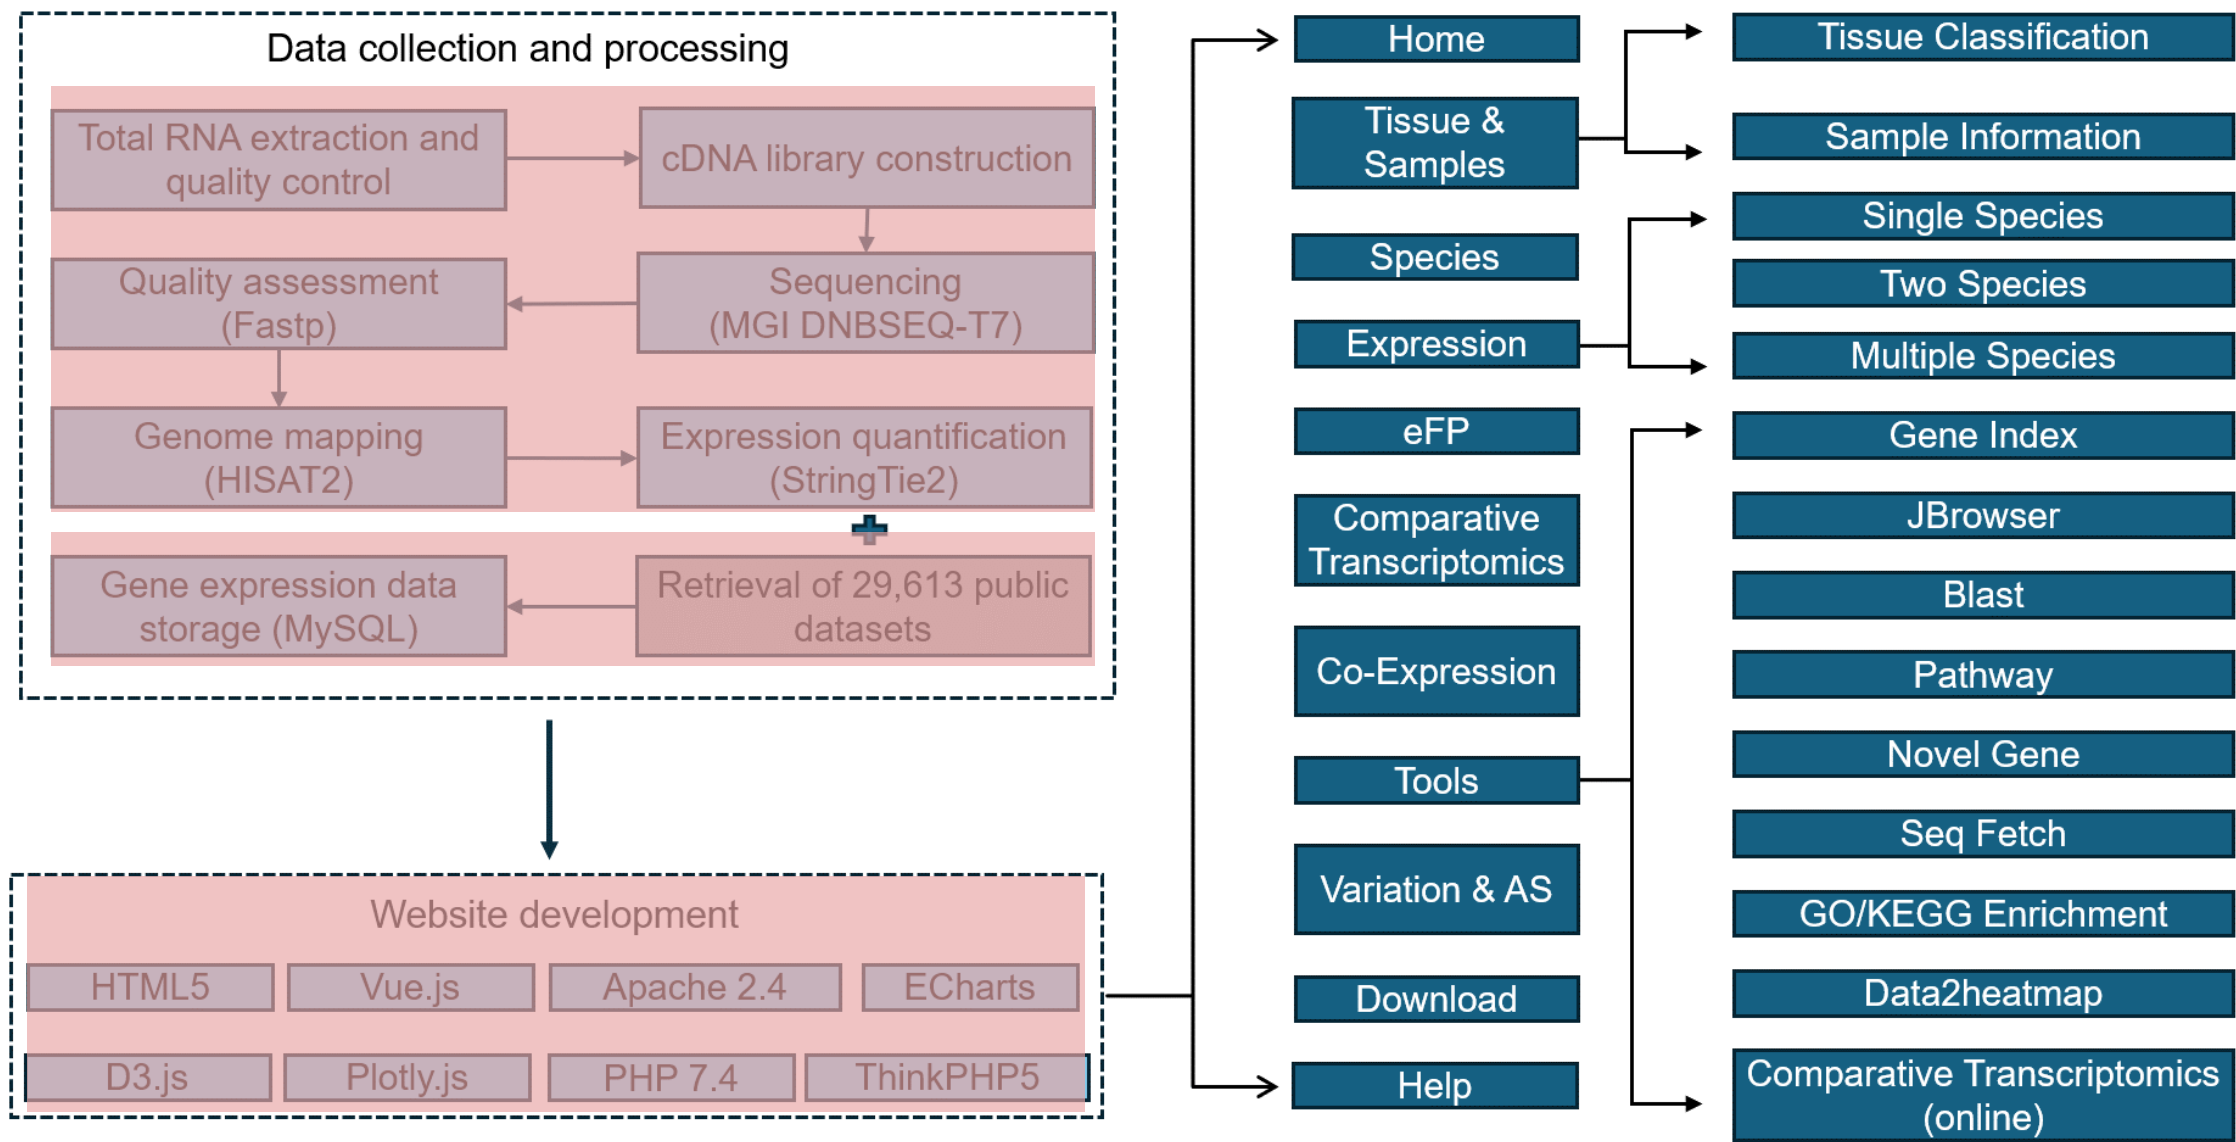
Data collection and processing

Total RNA extraction and quality control

cDNA library construction

Quality assessment (Fastp)

Sequencing (MGI DNBSEQ-T7)

Genome mapping (HISAT2)

Expression quantification (StringTie2)

Gene expression data storage (MySQL)

Retrieval of 29,613 public datasets

Website development

HTML5

Vue.js

Apache 2.4

ECharts

D3.js

Plotly.js

PHP 7.4

ThinkPHP5

Home

Tissue & Samples

Species

Expression

eFP

Comparative Transcriptomics

Co-Expression

Tools

Variation & AS

Download

Help

Tissue Classification

Sample Information

Single Species

Two Species

Multiple Species

Gene Index

JBrowser

Blast

Pathway

Novel Gene

Seq Fetch

GO/KEGG Enrichment

Data2heatmap

Comparative Transcriptomics (online)